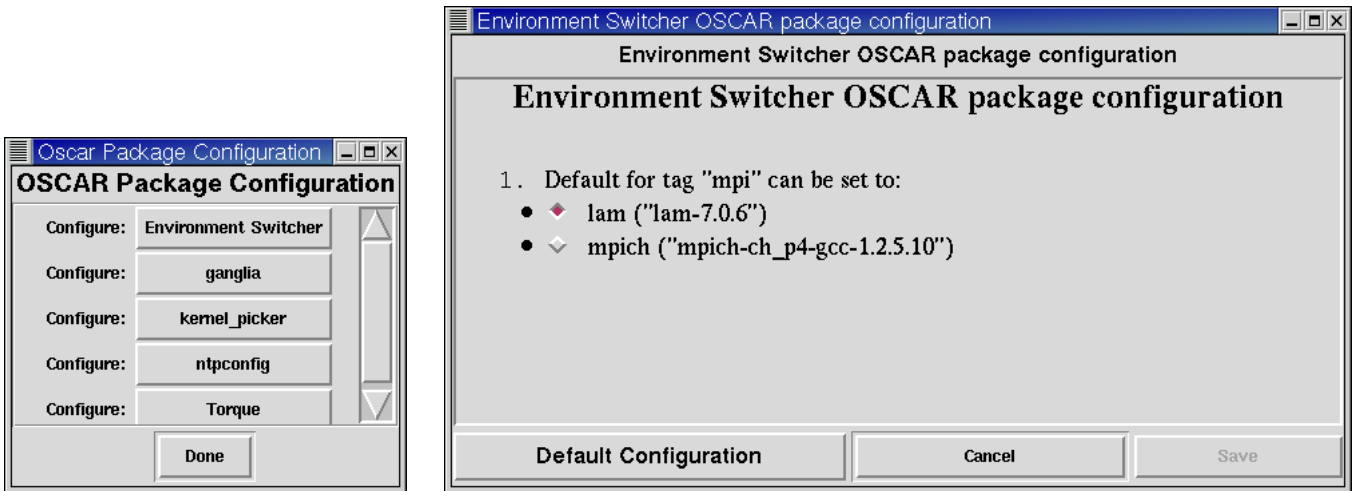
Oscar Package Configuration

OSCAR Package Configuration

Configure: Environment Switcher

Configure: ganglia

Configure: kernel_picker

Configure: ntpconfig

Configure: Torque

Done

Environment Switcher OSCAR package configuration

Environment Switcher OSCAR package configuration

Environment Switcher OSCAR package configuration

1. Default for tag "mpi" can be set to:

- lam ("lam-7.0.6")
- mpich ("mpich-ch_p4-gcc-1.2.5.10")

Default Configuration

Cancel

Save